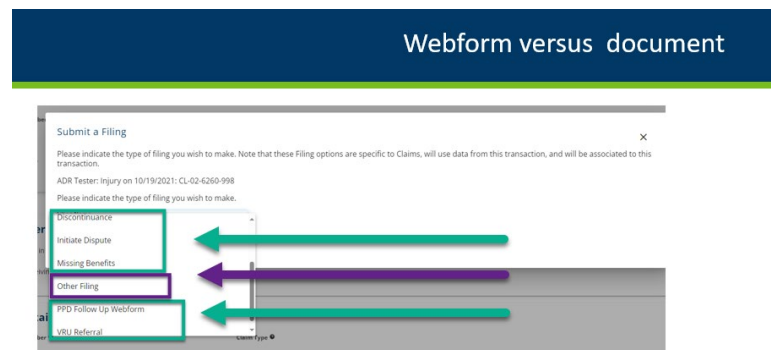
Webform versus document

Submit a Filing

×

Please indicate the type of filing you wish to make. Note that these Filing options are specific to Claims, will use data from this transaction, and will be associated to this transaction.

ADR Tester: Injury on 10/19/2021: CL-02-6260-998

Please indicate the type of filing you wish to make.

Discontinuance

Initiate Dispute

Missing Benefits

Other Filing

PPD Follow Up Webform

VRU Referral

Claim Type